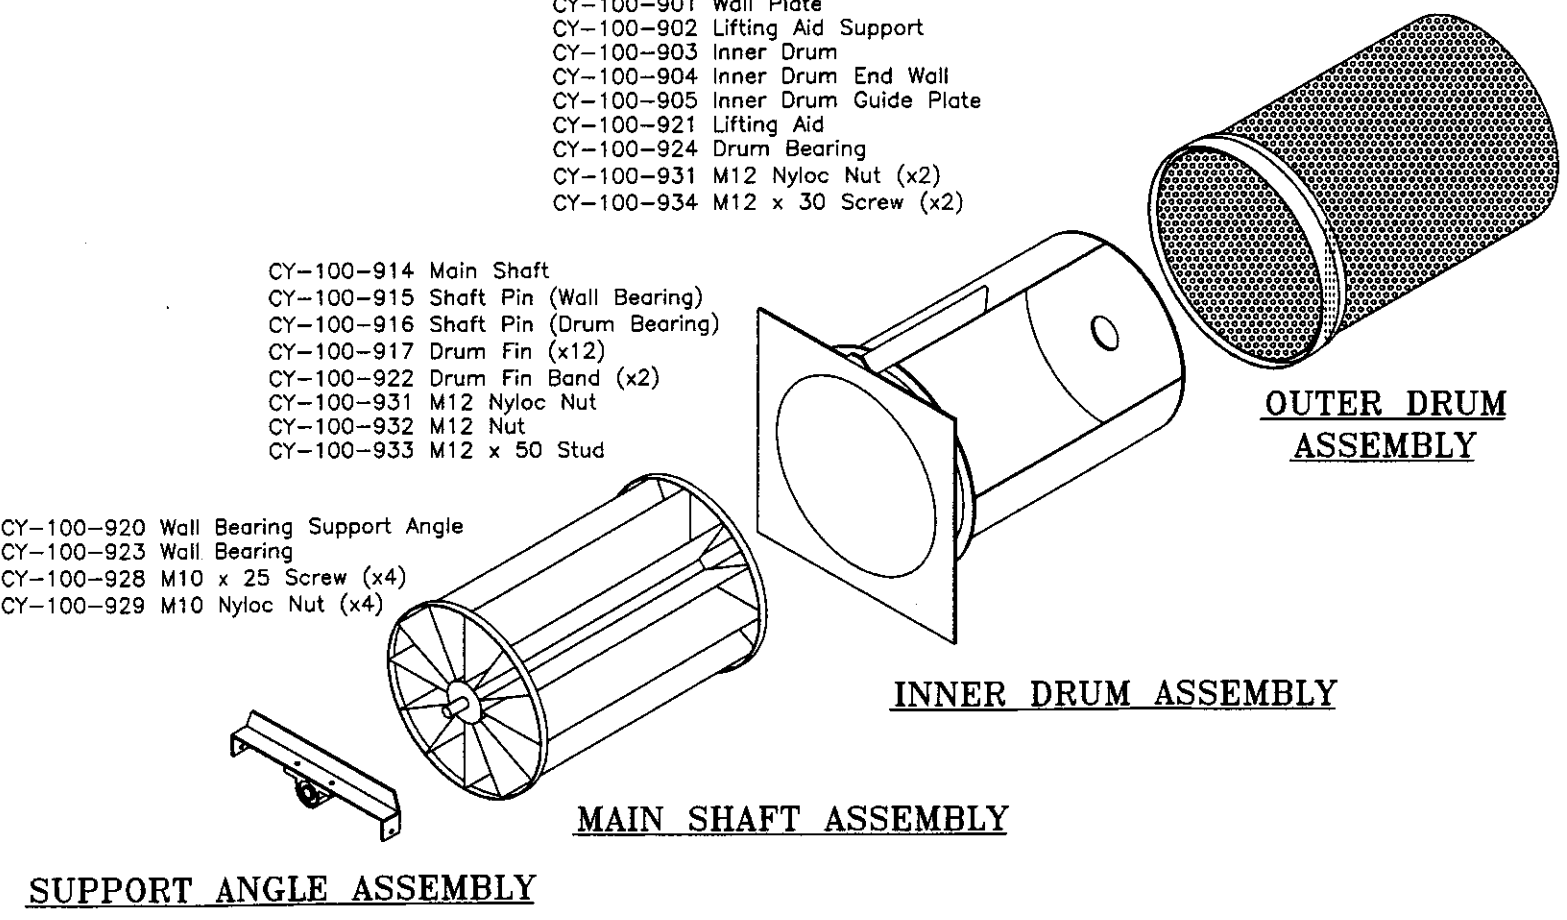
CY–100–901 Wall Plate
CY–100–902 Lifting Aid Support
CY–100–903 Inner Drum
CY–100–904 Inner Drum End Wall
CY–100–905 Inner Drum Guide Plate
CY–100–921 Lifting Aid
CY–100–924 Drum Bearing
CY–100–931 M12 Nyloc Nut (x2)
CY–100–934 M12 x 30 Screw (x2)

CY–100–914 Main Shaft
CY–100–915 Shaft Pin (Wall Bearing)
CY–100–916 Shaft Pin (Drum Bearing)
CY–100–917 Drum Fin (x12)
CY–100–922 Drum Fin Band (x2)
CY–100–931 M12 Nyloc Nut
CY–100–932 M12 Nut
CY–100–933 M12 x 50 Stud

OUTER DRUM ASSEMBLY

CY–100–920 Wall Bearing Support Angle
CY–100–923 Wall Bearing
CY–100–928 M10 x 25 Screw (x4)
CY–100–929 M10 Nyloc Nut (x4)

INNER DRUM ASSEMBLY

MAIN SHAFT ASSEMBLY

SUPPORT ANGLE ASSEMBLY